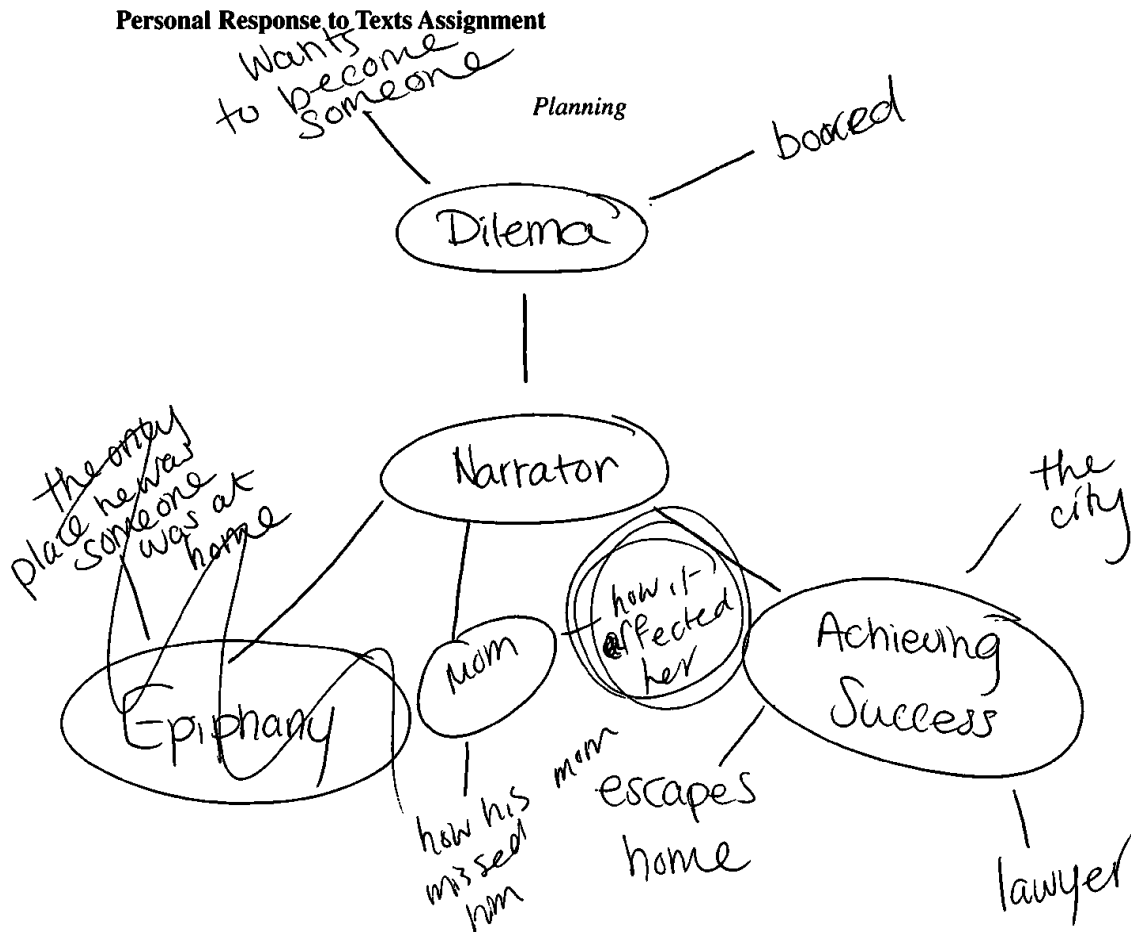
Personal Response to Texts Assignment

Planning

Wants to become someone

boored

Dilema

Narrator

the only place he was someone was at home

Epiphany

mom

how his mom missed him

how it affected her

Achieving Success

the city

escapes home

lawyer